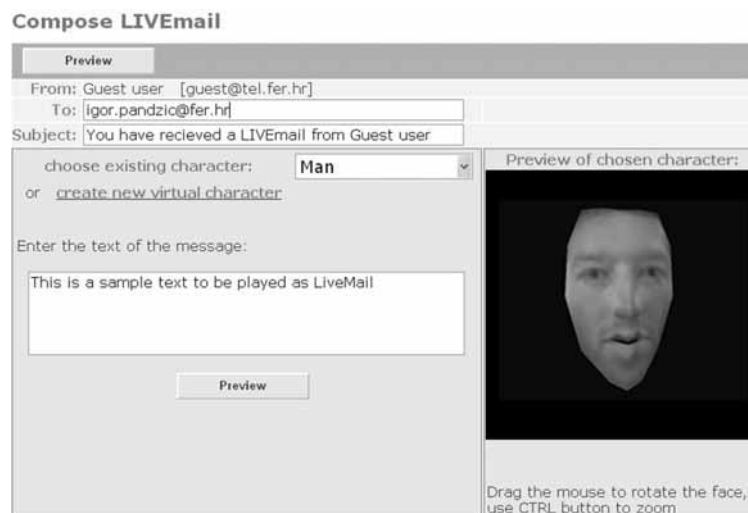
Compose LIVEmail

Preview

From: Guest user [guest@tel.fer.hr]

To: igor.pandzic@fer.hr

Subject: You have recieved a LIVEmail from Guest user

choose existing character: Man

or create new virtual character

Enter the text of the message:

This is a sample text to be played as LiveMail

Preview

Preview of chosen character:

Drag the mouse to rotate the face, use CTRL button to zoom